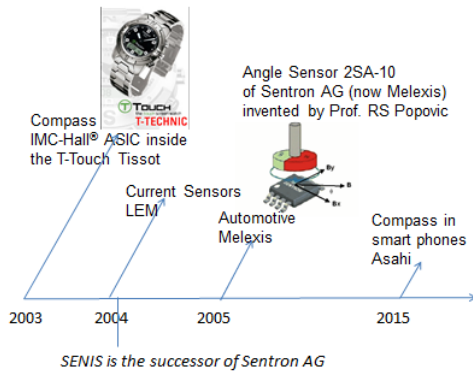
T-TOUCH
T-TECHNIC

Compass
IMC-Hall® ASIC inside
the T-Touch Tissot

Angle Sensor 2SA-10
of Sentron AG (now Melexis)
invented by Prof. RS Popovic

By
B
Bx

Current Sensors
LEM

Automotive
Melexis

Compass in
smart phones
Asahi

2003
2004
2005
2015

SENIS is the successor of Sentron AG